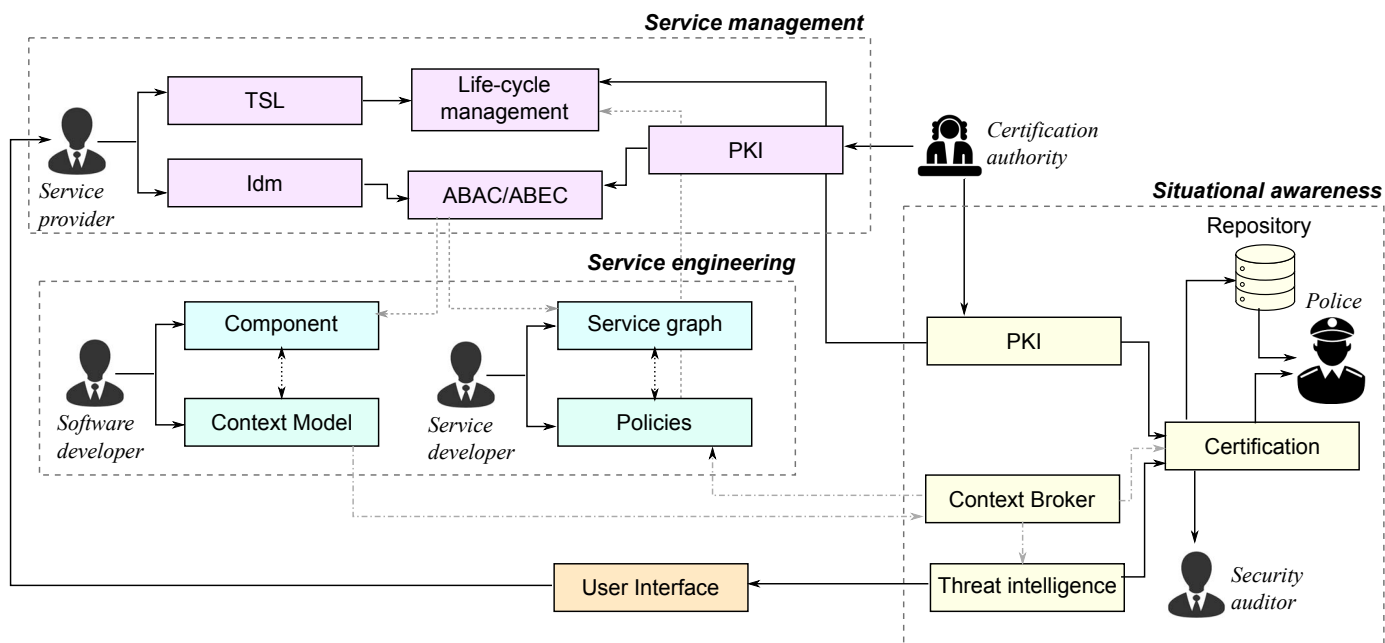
Service management

Service provider

TSL

Life-cycle management

PKI

Certification authority

Idm

ABAC/ABEC

Situational awareness

Service engineering

Repository

Component

Service graph

Police

Software developer

Context Model

Service developer

Policies

PKI

Certification

Context Broker

User Interface

Threat intelligence

Security auditor